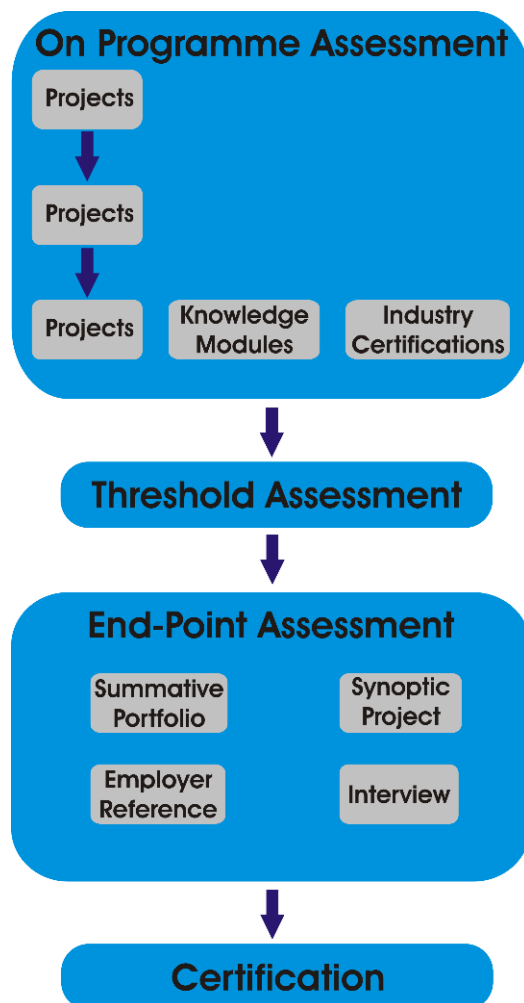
On Programme Assessment

Projects

Projects

Projects

Knowledge Modules

Industry Certifications

Threshold Assessment

End-Point Assessment

Summative Portfolio

Synoptic Project

Employer Reference

Interview

Certification